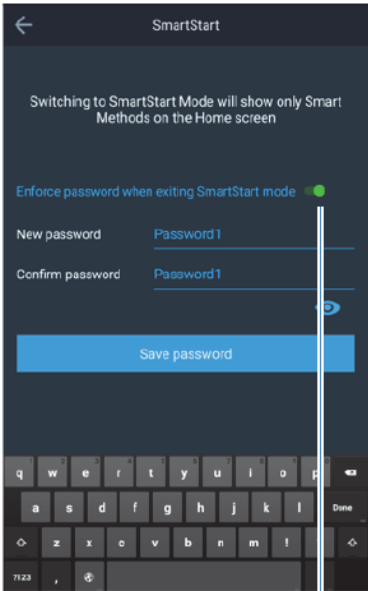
SmartStart

Switching to SmartStart Mode will show only Smart Methods on the Home screen

Enforce password when exiting SmartStart mode

New password Password1

Confirm password Password1

Save password

q w e r t y u i o p
a s d f g h j k l Done
z x c v b n m !
?123 ,